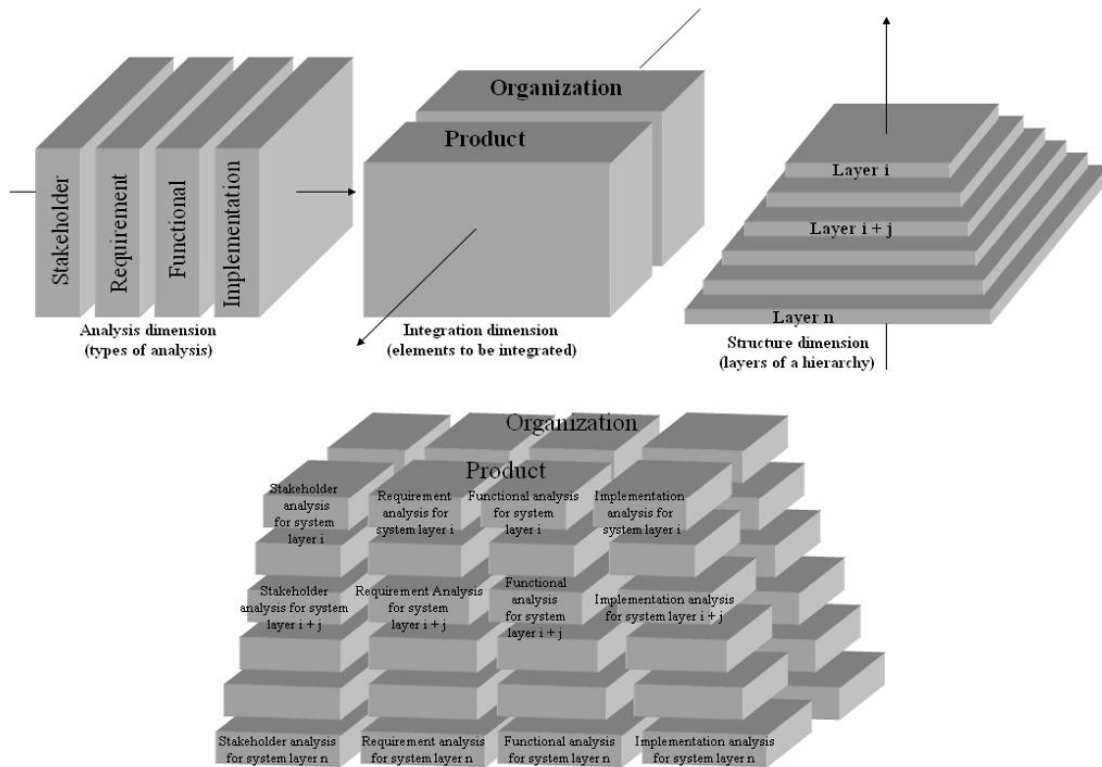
Stakeholder
Requirement
Functional
Implementation
Analysis dimension (types of analysis)

Organization
Product
Integration dimension (elements to be integrated)

Layer i
Layer i + j
Layer n
Structure dimension (layers of a hierarchy)

Organization
Product

Stakeholder analysis for system layer i
Requirement analysis for system layer i
Functional analysis for system layer i
Implementation analysis for system layer i

Stakeholder analysis for system layer i + j
Requirement Analysis for system layer i + j
Functional analysis for system layer i + j
Implementation analysis for system layer i + j

Stakeholder analysis for system layer n
Requirement analysis for system layer n
Functional analysis for system layer n
Implementation analysis for system layer n